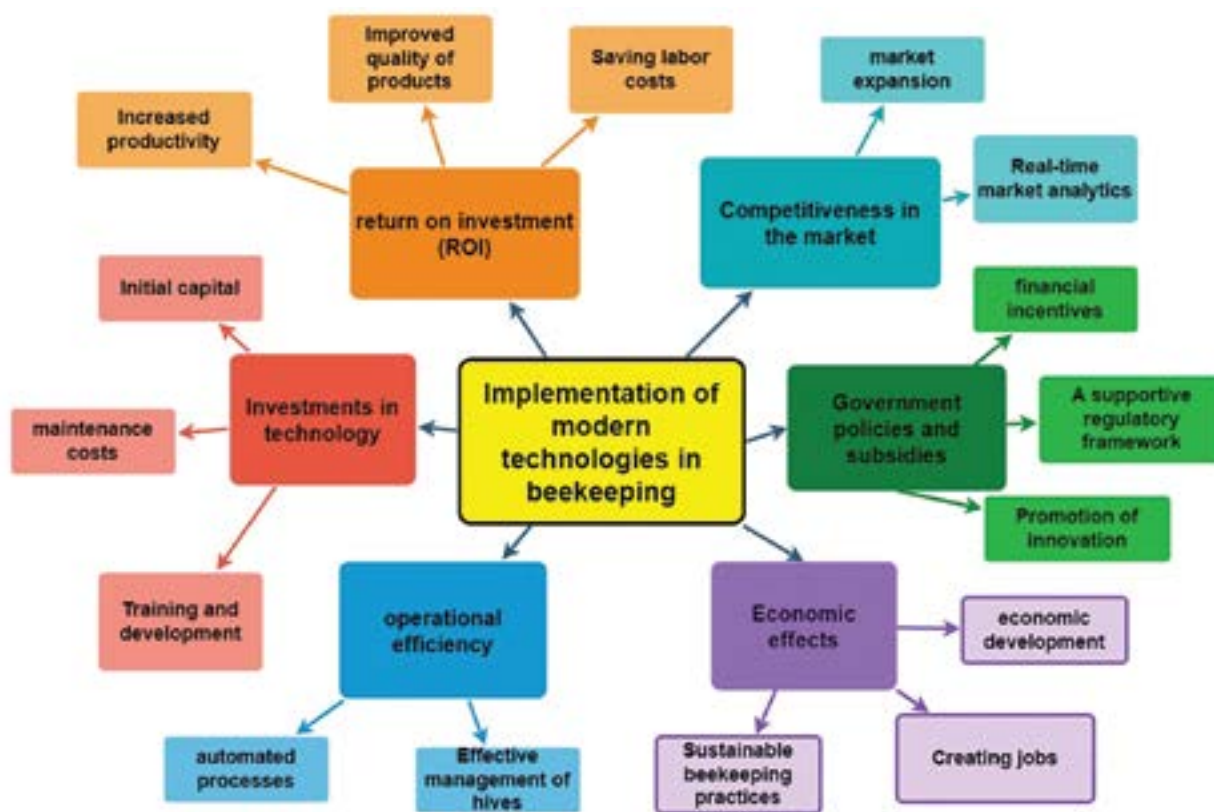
Implementation of modern technologies in beekeeping

return on investment (ROI)

Increased productivity

Improved quality of products

Saving labor costs

Competitiveness in the market

market expansion

Real-time market analytics

Government policies and subsidies

financial incentives

A supportive regulatory framework

Promotion of innovation

Economic effects

economic development

Creating jobs

Sustainable beekeeping practices

operational efficiency

automated processes

Effective management of hives

Investments in technology

Initial capital

maintenance costs

Training and development